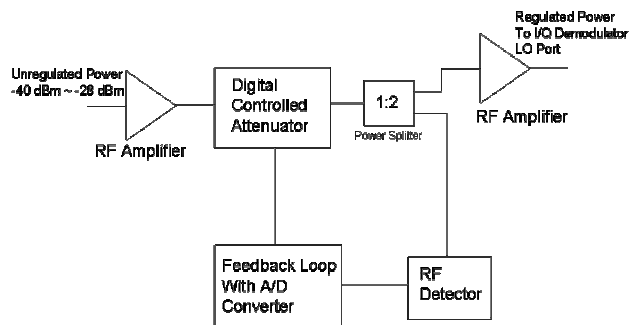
Regulated Power
To I/Q Demodulator
LO Port

Unregulated Power
-40 dBm ~ -28 dBm

Digital Controlled Attenuator

1:2

Power Splitter

RF Amplifier

RF Amplifier

Feedback Loop With A/D Converter

RF Detector